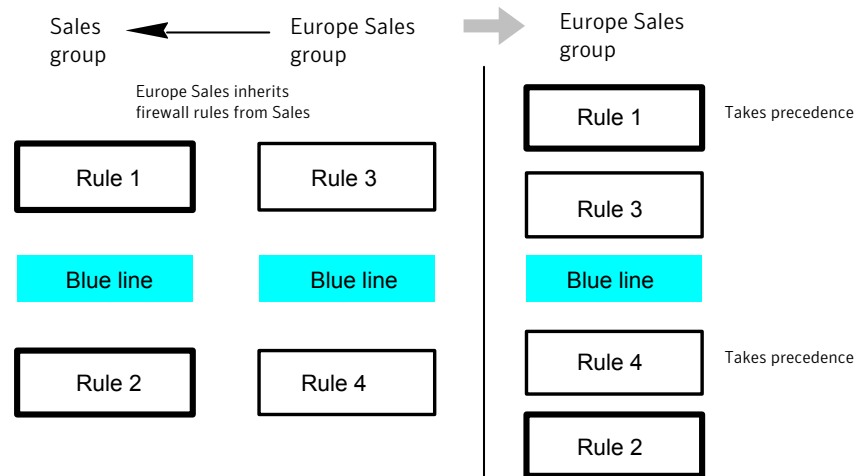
Sales group

Europe Sales group

Europe Sales inherits firewall rules from Sales

Rule 1

Rule 3

Blue line

Blue line

Rule 2

Rule 4

Europe Sales group

Rule 1

Takes precedence

Rule 3

Blue line

Rule 4

Takes precedence

Rule 2